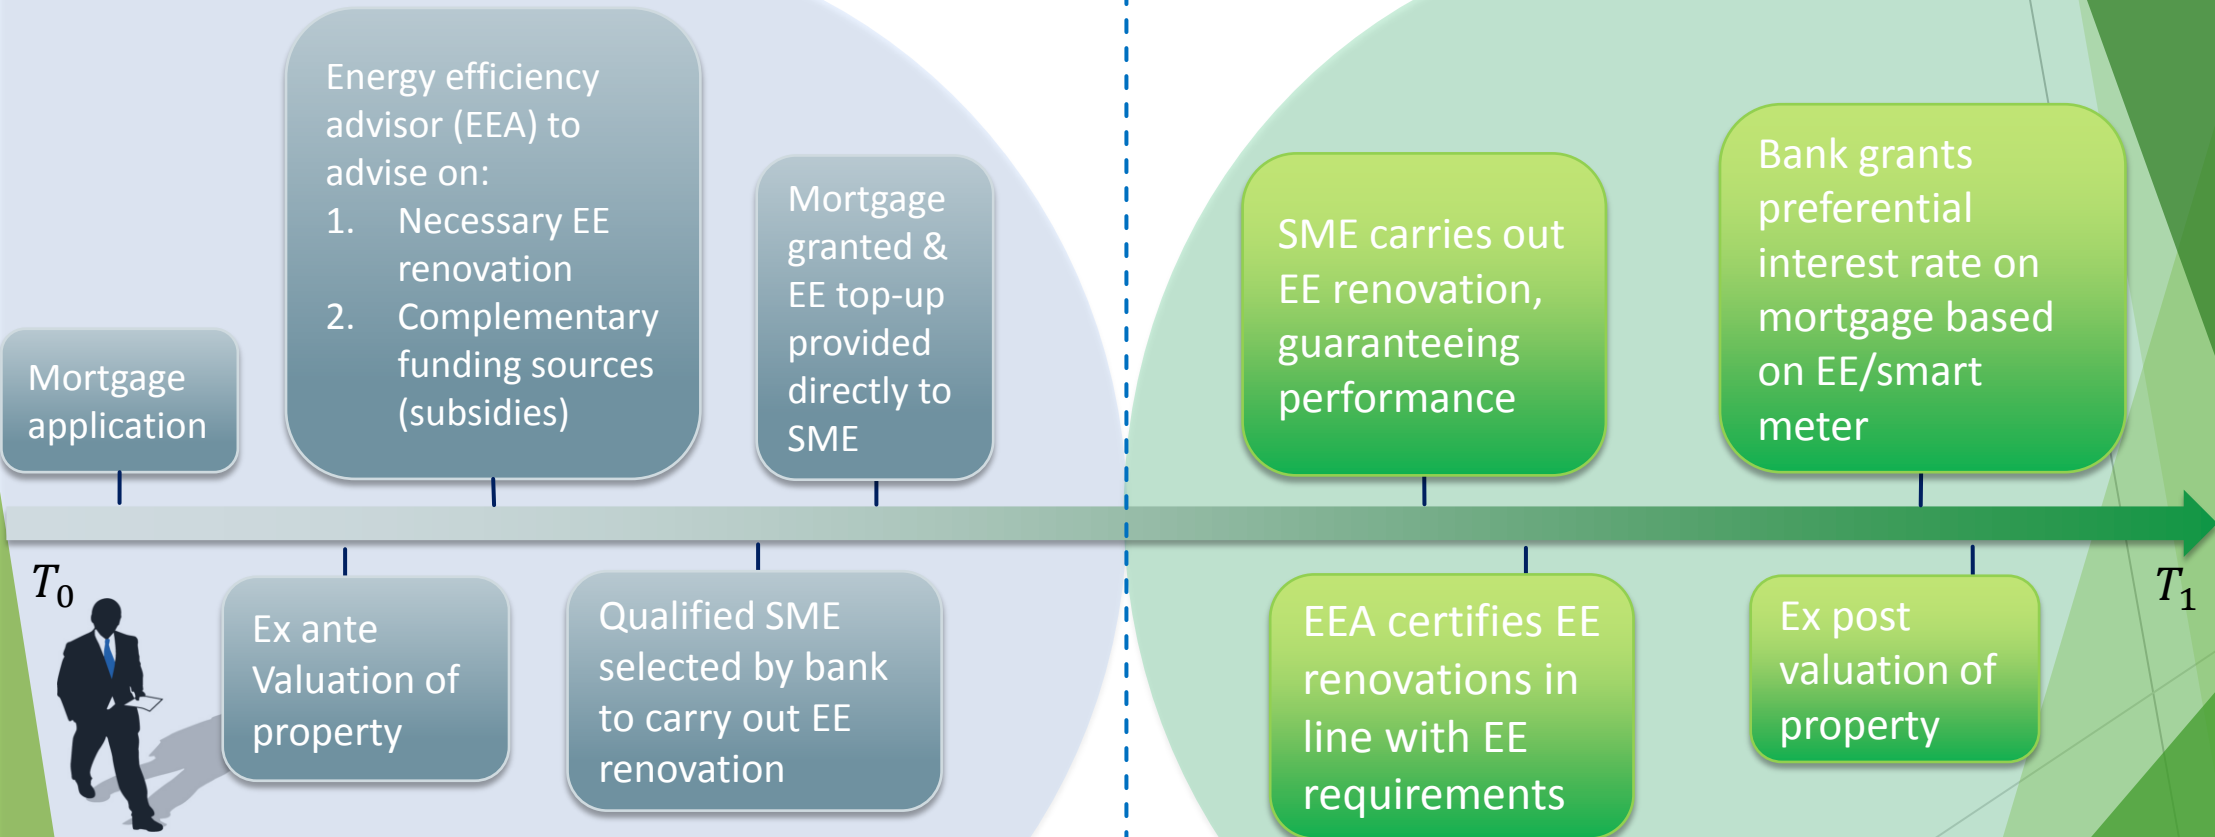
Mortgage application

Energy efficiency advisor (EEA) to advise on:
1. Necessary EE renovation
2. Complementary funding sources (subsidies)

Mortgage granted & EE top-up provided directly to SME

SME carries out EE renovation, guaranteeing performance

Bank grants preferential interest rate on mortgage based on EE/smart meter

$T_0$

Ex ante Valuation of property

Qualified SME selected by bank to carry out EE renovation

EEA certifies EE renovations in line with EE requirements

Ex post valuation of property

$T_1$